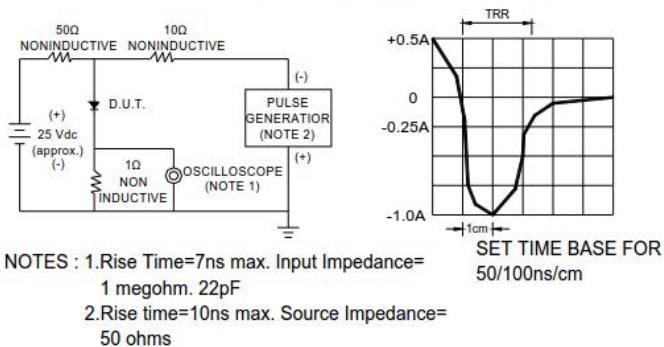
50Ω NONINDUCTIVE

10Ω NONINDUCTIVE

(+)
25 Vdc
(approx.)
(-)

D.U.T.

1Ω NON INDUCTIVE

OSCILLOSCOPE (NOTE 1)

(-)

PULSE GENERATIOR (NOTE 2)

(+)

TRR

+0.5A

0

-0.25A

-1.0A

1cm

SET TIME BASE FOR 50/100ns/cm

NOTES : 1.Rise Time=7ns max. Input Impedance= 1 megohm. 22pF

2.Rise time=10ns max. Source Impedance= 50 ohms